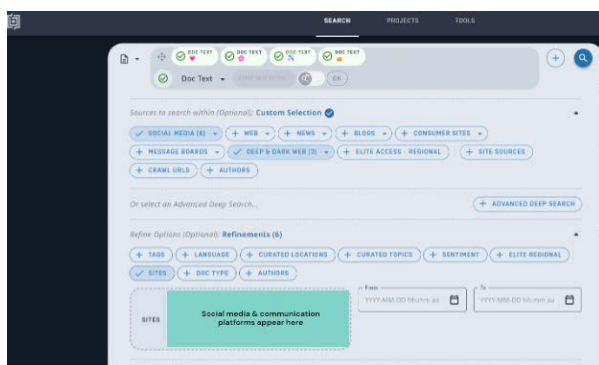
SEARCH PROJECTS TOOLS

DOC TEXT DOC TEXT DOC TEXT DOC TEXT

Doc Text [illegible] OR

Sources to search within (Optional): Custom Selection

✓ SOCIAL MEDIA (6) + WEB + NEWS + BLOGS + CONSUMER SITES

+ MESSAGE BOARDS ✓ DEEP & DARK WEB (3) + ELITE ACCESS - REGIONAL + SITE SOURCES

+ CRAWL URLS + AUTHORS

Or select an Advanced Deep Search... + ADVANCED DEEP SEARCH

Refine Options (Optional): Refinements (6)

+ TAGS + LANGUAGE + CURATED LOCATIONS + CURATED TOPICS + SENTIMENT + ELITE REGIONAL

✓ SITES + DOC TYPE + AUTHORS

SITES

Social media & communication platforms appear here

From
YYYY-MM-DD hh:mm aa

To
YYYY-MM-DD hh:mm aa